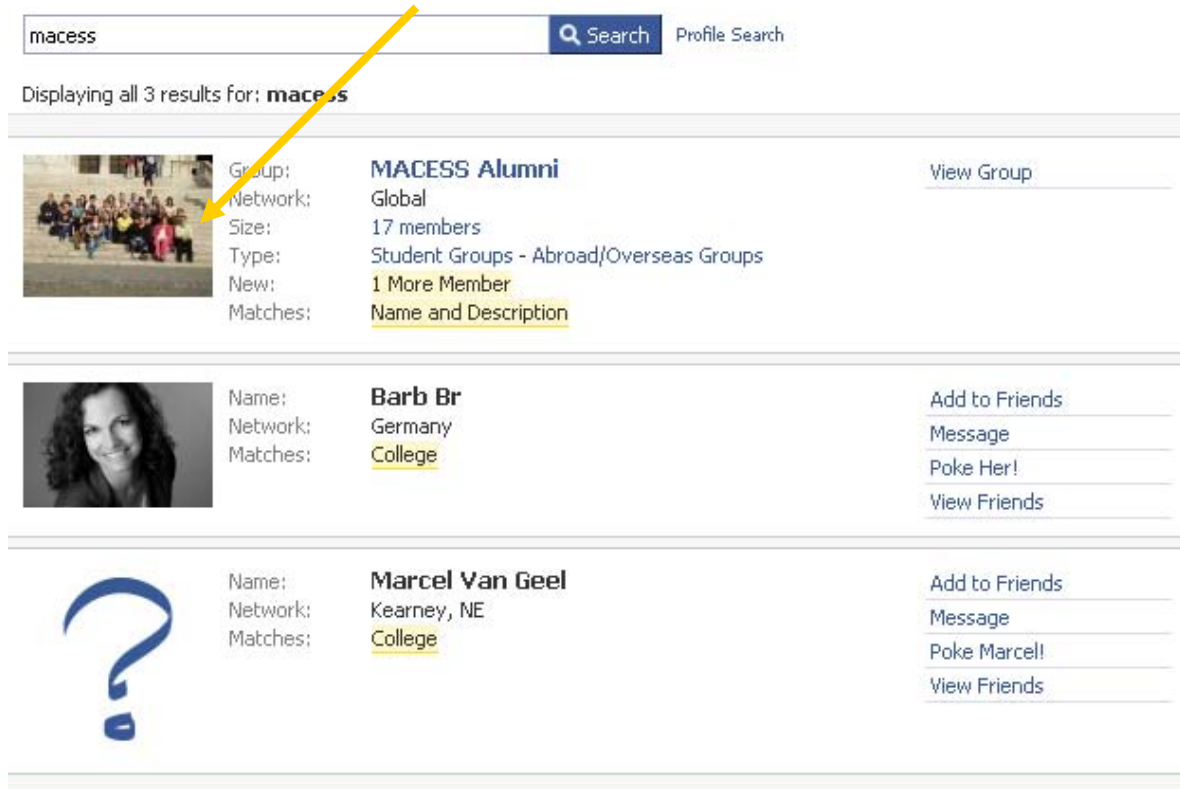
macess

Search

Profile Search

Displaying all 3 results for: macess

Group: MACESS Alumni
Network: Global
Size: 17 members
Type: Student Groups - Abroad/Overseas Groups
New: 1 More Member
Matches: Name and Description

View Group

Name: Barb Br
Network: Germany
Matches: College

Add to Friends
Message
Poke Her!
View Friends

Name: Marcel Van Geel
Network: Kearney, NE
Matches: College

Add to Friends
Message
Poke Marcel!
View Friends